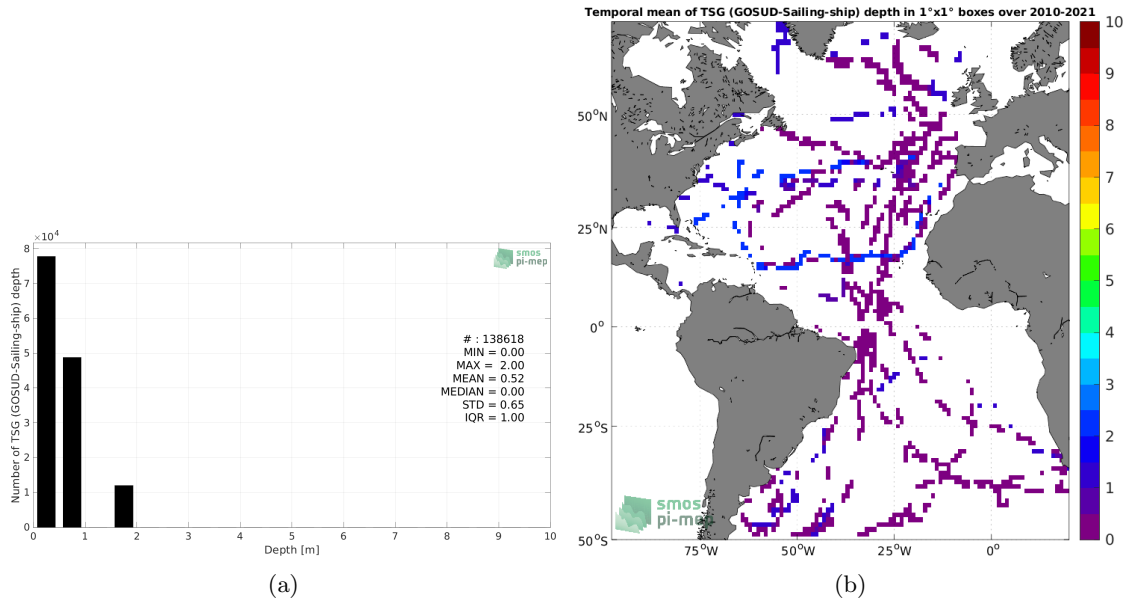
$\times10^4$
8
7
6
5
4
3
2
1
0
Number of TSG (GOSUD-Sailing-ship) depth
smos pi-mep
# : 138618
MIN = 0.00
MAX = 2.00
MEAN = 0.52
MEDIAN = 0.00
STD = 0.65
IQR = 1.00
0 1 2 3 4 5 6 7 8 9 10
Depth [m]
(a)

Temporal mean of TSG (GOSUD-Sailing-ship) depth in 1°x1° boxes over 2010-2021
50°N
25°N
0°
25°S
50°S
75°W 50°W 25°W 0°
smos pi-mep
10
9
8
7
6
5
4
3
2
1
0
(b)